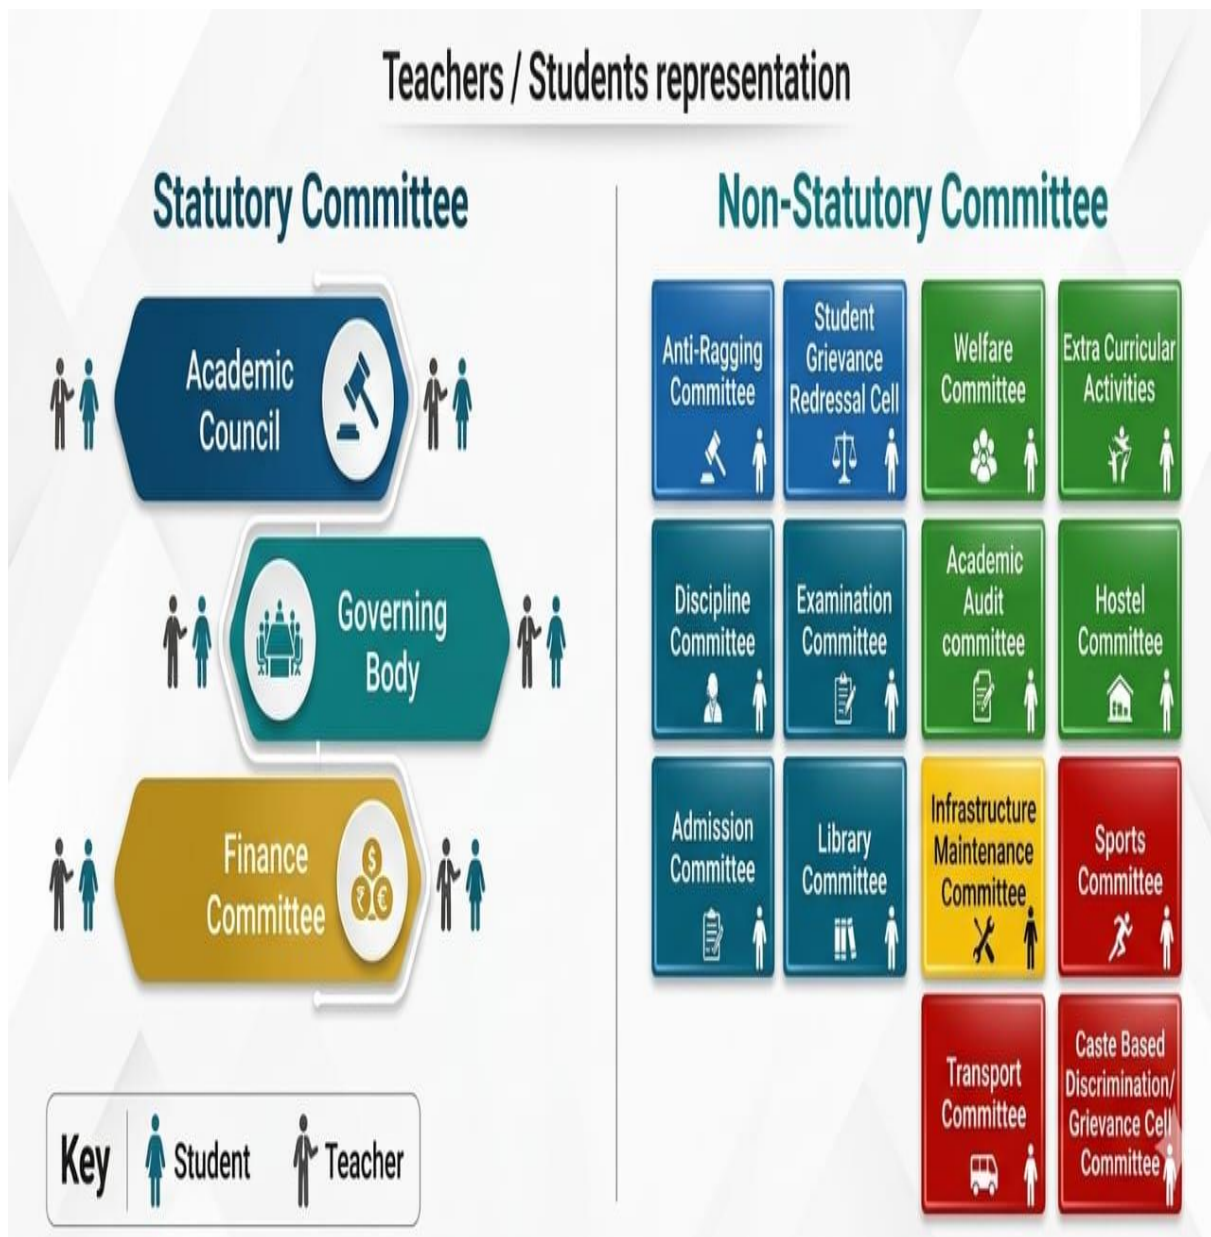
Teachers / Students representation

Statutory Committee

Academic Council

Governing Body

Finance Committee

Key Student Teacher

Non-Statutory Committee

Anti-Ragging Committee

Student Grievance Redressal Cell

Welfare Committee

Extra Curricular Activities

Discipline Committee

Examination Committee

Academic Audit committee

Hostel Committee

Admission Committee

Library Committee

Infrastructure Maintenance Committee

Sports Committee

Transport Committee

Caste Based Discrimination/ Grievance Cell Committee